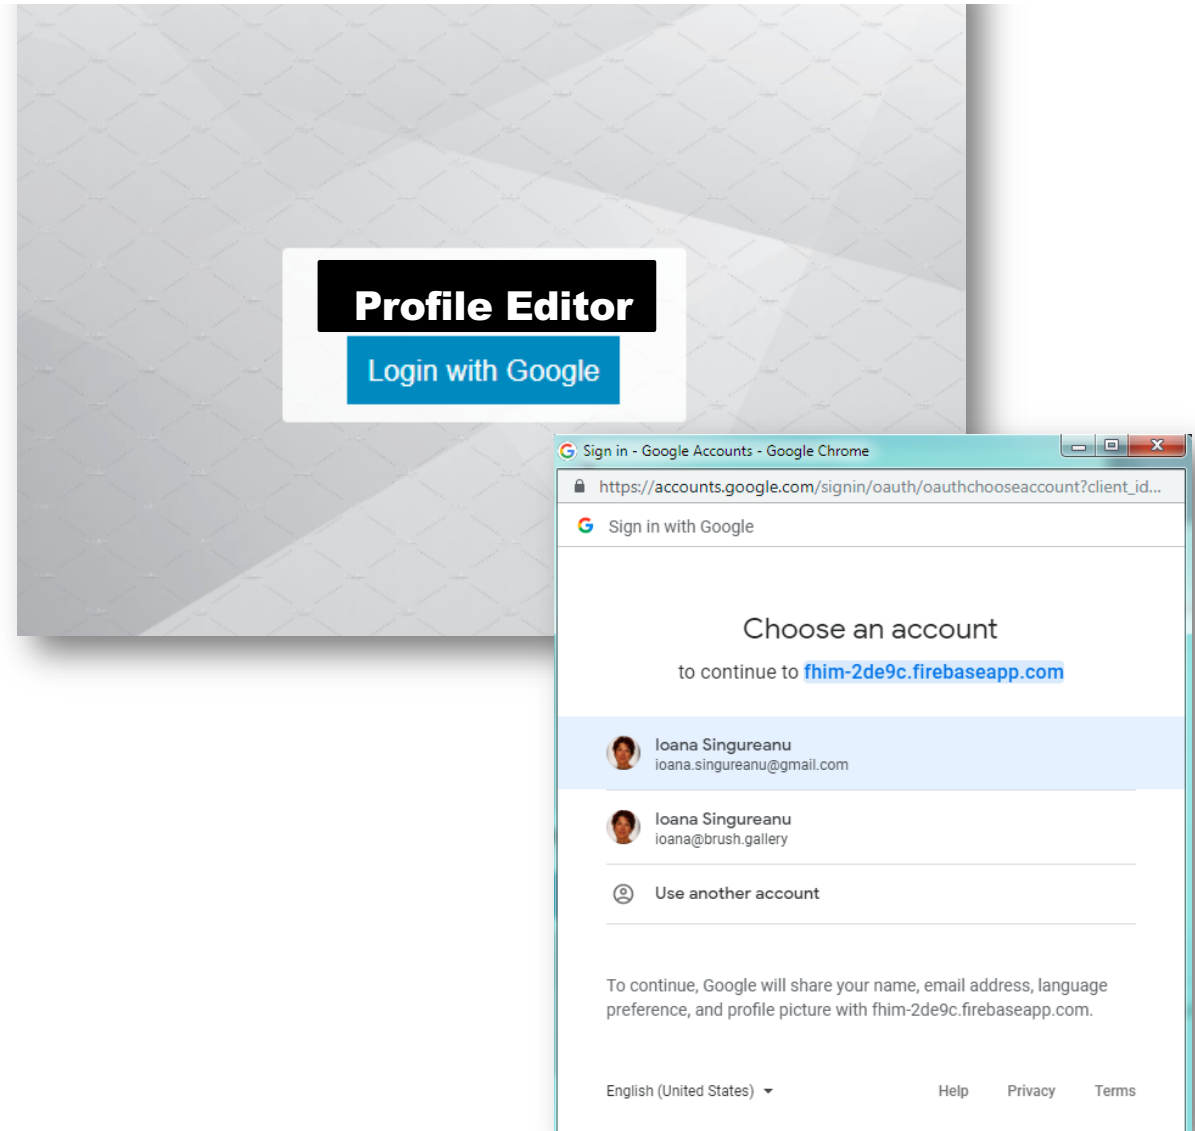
Profile Editor

Login with Google

Sign in - Google Accounts - Google Chrome

https://accounts.google.com/signin/oauth/oauthchooseaccount?client_id...

Sign in with Google

Choose an account

to continue to fhim-2de9c.firebaseapp.com

Ioana Singureanu
ioana.singureanu@gmail.com

Ioana Singureanu
ioana@brush.gallery

Use another account

To continue, Google will share your name, email address, language preference, and profile picture with fhim-2de9c.firebaseapp.com.

English (United States)

Help Privacy Terms